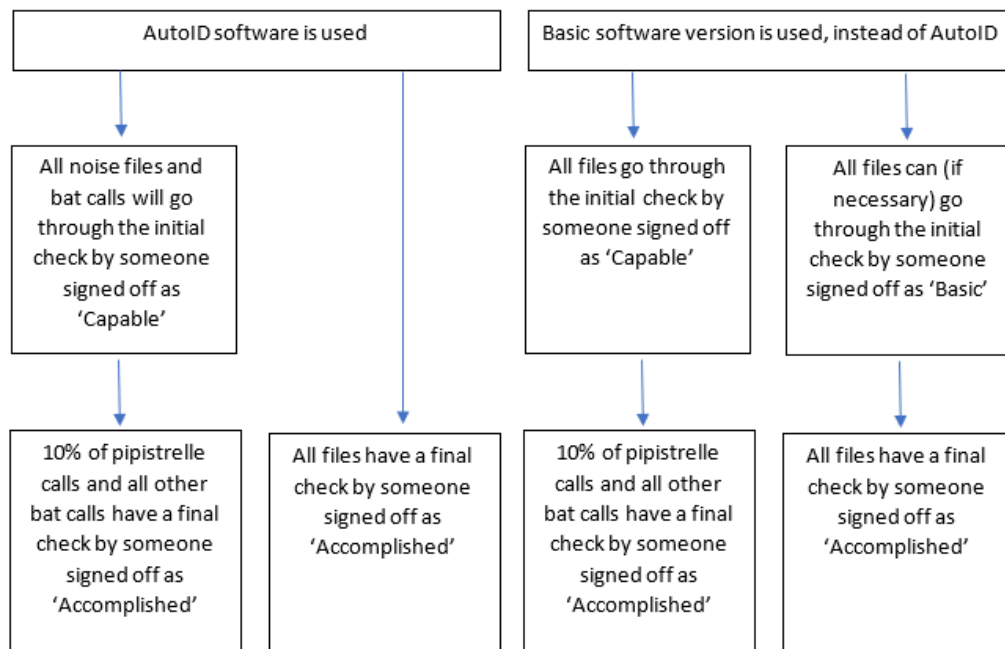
AutoID software is used

Basic software version is used, instead of AutoID

All noise files and bat calls will go through the initial check by someone signed off as 'Capable'

All files go through the initial check by someone signed off as 'Capable'

All files can (if necessary) go through the initial check by someone signed off as 'Basic'

10% of pipistrelle calls and all other bat calls have a final check by someone signed off as 'Accomplished'

All files have a final check by someone signed off as 'Accomplished'

10% of pipistrelle calls and all other bat calls have a final check by someone signed off as 'Accomplished'

All files have a final check by someone signed off as 'Accomplished'